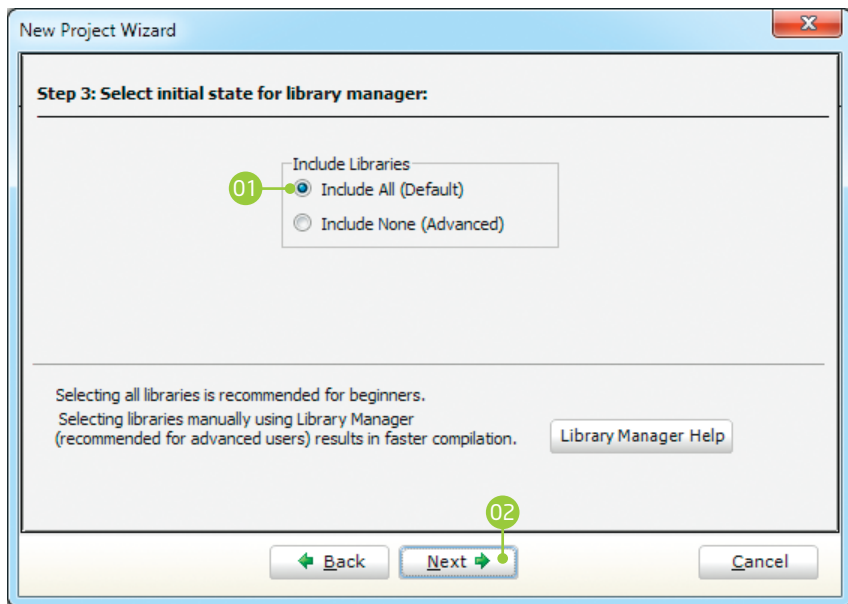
New Project Wizard

Step 3: Select initial state for library manager:

Include Libraries
01
Include All (Default)
Include None (Advanced)

Selecting all libraries is recommended for beginners.
Selecting libraries manually using Library Manager (recommended for advanced users) results in faster compilation.

Library Manager Help

02

Back
Next
Cancel